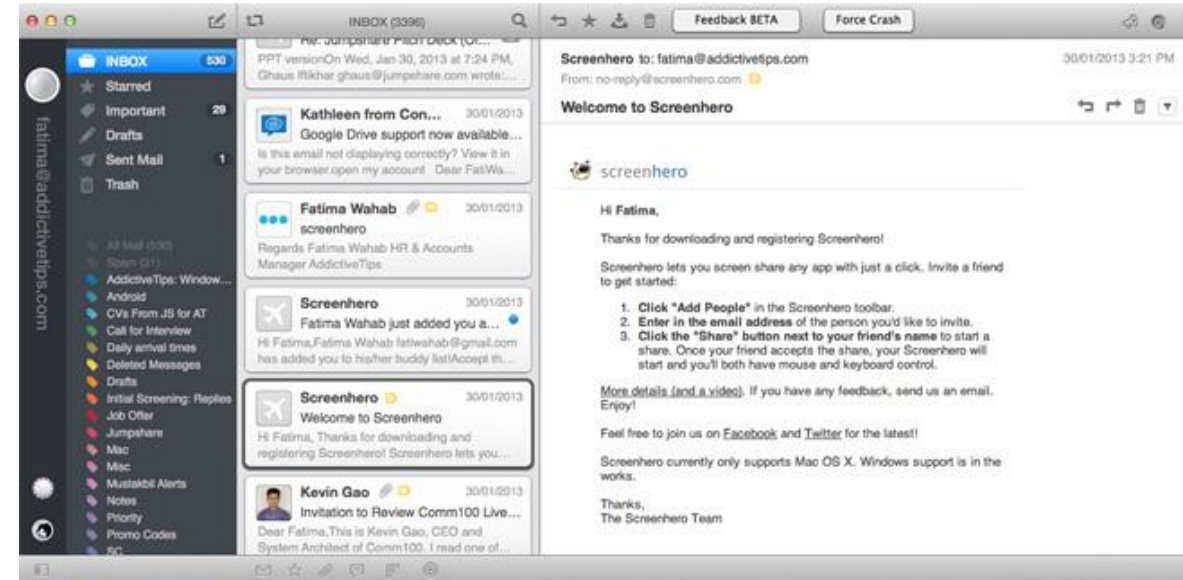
INBOX (3396)

Feedback BETA

Force Crash

fatima@addictivetips.com

INBOX 530
Starred
Important 29
Drafts
Sent Mail 1
Trash

All Mail (530)
Spam (31)
AddictiveTips: Window...
Android
CVs From JS for AT
Call for Interview
Daily arrival times
Deleted Messages
Drafts
Initial Screening: Replies
Job Offer
Jumpshare
Mac
Misc
Mustakbil Alerts
Notes
Priority
Promo Codes
SC

Re: Jumpshare Pitch Deck (Ut...
PPT versionOn Wed, Jan 30, 2013 at 7:24 PM, Ghaus Iftikhar ghaus@jumpshare.com wrote:...

Kathleen from Con... 30/01/2013
Google Drive support now available...
Is this email not displaying correctly? View it in your browser.open my account Dear FatiWa...

Fatima Wahab 30/01/2013
screenhero
Regards Fatima Wahab HR & Accounts Manager AddictiveTips

Screenhero 30/01/2013
Fatima Wahab just added you a...
Hi Fatima,Fatima Wahab fatiwahab@gmail.com has added you to his/her buddy list!Accept th...

Screenhero 30/01/2013
Welcome to Screenhero
Hi Fatima, Thanks for downloading and registering Screenhero! Screenhero lets you...

Kevin Gao 30/01/2013
Invitation to Review Comm100 Live...
Dear Fatima,This is Kevin Gao, CEO and System Architect of Comm100. I read one of...

Screenhero to: fatima@addictivetips.com
30/01/2013 3:21 PM
From: no-reply@screenhero.com

Welcome to Screenhero

screenhero

Hi Fatima,

Thanks for downloading and registering Screenhero!

Screenhero lets you screen share any app with just a click. Invite a friend to get started:

1. **Click "Add People"** in the Screenhero toolbar.
2. **Enter in the email address** of the person you'd like to invite.
3. **Click the "Share" button next to your friend's name** to start a share. Once your friend accepts the share, your Screenhero will start and you'll both have mouse and keyboard control.

More details (and a video). If you have any feedback, send us an email. Enjoy!

Feel free to join us on Facebook and Twitter for the latest!

Screenhero currently only supports Mac OS X. Windows support is in the works.

Thanks,
The Screenhero Team